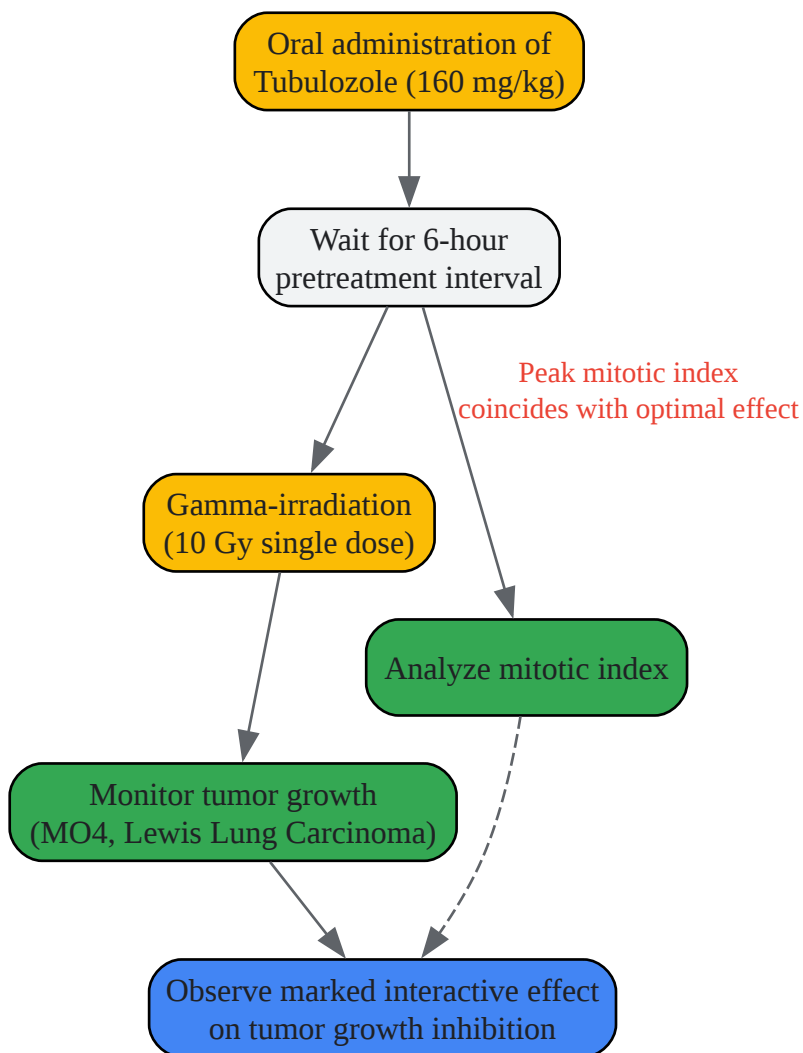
Oral administration of Tubulozole (160 mg/kg)

Wait for 6-hour pretreatment interval

Peak mitotic index coincides with optimal effect

Gamma-irradiation (10 Gy single dose)

Analyze mitotic index

Monitor tumor growth (MO4, Lewis Lung Carcinoma)

Observe marked interactive effect on tumor growth inhibition